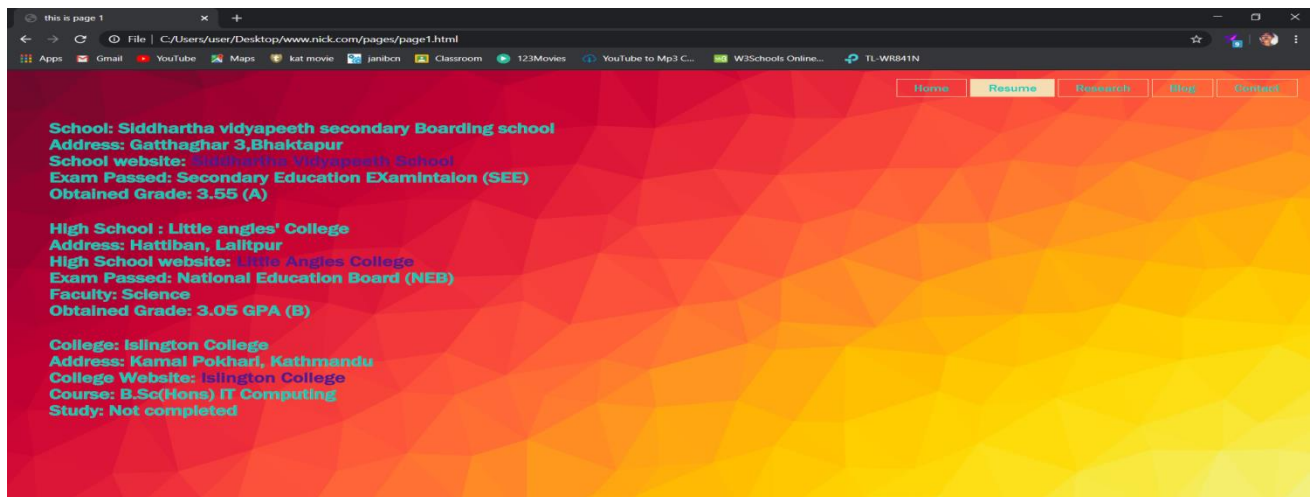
this is page 1

File | C:/Users/user/Desktop/www.nick.com/pages/page1.html

Apps Gmail YouTube Maps kat movie janibcn Classroom 123Movies YouTube to Mp3 C... W3Schools Online... TL-WR841N

Home Resume Research Blog Contact

School: Siddhartha vidyapeeth secondary Boarding school
Address: Gatthaghar 3,Bhaktapur
School website: Siddhartha Vidyapeeth School
Exam Passed: Secondary Education EXamintaion (SEE)
Obtained Grade: 3.55 (A)

High School : Little angles' College
Address: Hattiban, Lalitpur
High School website: Little Angles College
Exam Passed: National Education Board (NEB)
Faculty: Science
Obtained Grade: 3.05 GPA (B)

College: Islington College
Address: Kamal Pokhari, Kathmandu
College Website: Islington College
Course: B.Sc(Hons) IT Computing
Study: Not completed